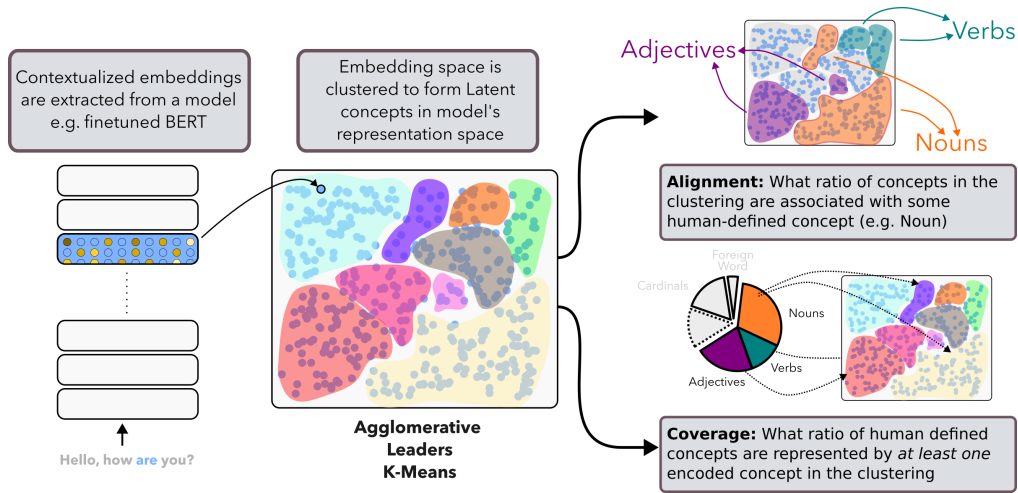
Contextualized embeddings are extracted from a model e.g. finetuned BERT

Embedding space is clustered to form Latent concepts in model's representation space

Adjectives

Verbs

Nouns

Alignment: What ratio of concepts in the clustering are associated with some human-defined concept (e.g. Noun)

Foreign Word

Cardinals

Nouns

Verbs

Adjectives

Agglomerative
Leaders
K-Means

Hello, how are you?

Coverage: What ratio of human defined concepts are represented by *at least one* encoded concept in the clustering